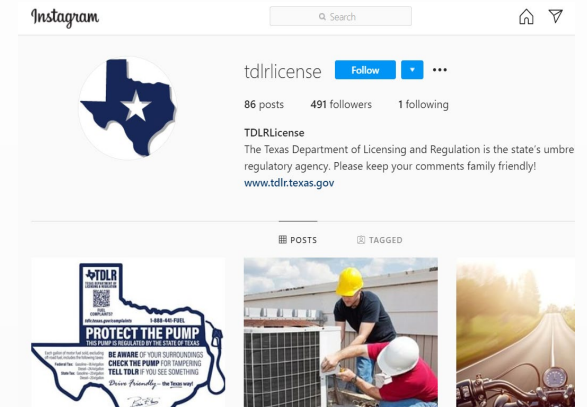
Instagram

Search

tdlrlicense Follow ▾ •••

86 posts 491 followers 1 following

TDLRLicense
The Texas Department of Licensing and Regulation is the state's umbre regulatory agency. Please keep your comments family friendly!
www.tdlr.texas.gov

POSTS TAGGED

TDLR
TEXAS DEPARTMENT OF LICENSING & REGULATION
1-888-441-FUEL
tdlr.texas.gov/complaints
COMPLAINTS?
PROTECT THE PUMP
THIS PUMP IS REGULATED BY THE STATE OF TEXAS
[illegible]
BE AWARE OF YOUR SURROUNDINGS
CHECK THE PUMP FOR TAMPERING
TELL TDLR IF YOU SEE SOMETHING
Drive Friendly — the Texas way!
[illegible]